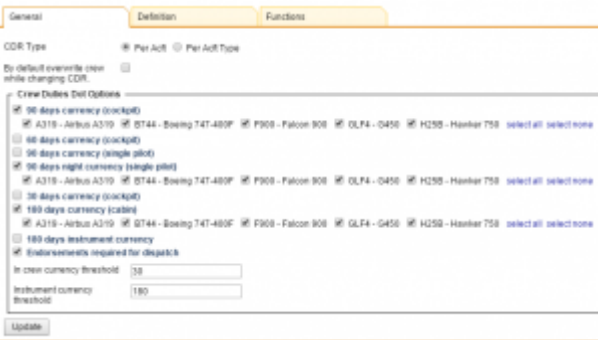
General | Definition | Functions

CDR Type
Per Acft
Per Acft Type

By default overwrite crew while changing CDR.

Crew Duties Def Options

90 days currency (cockpit)
A319 - Airbus A319
B744 - Boeing 747-400F
F900 - Falcon 900
GLF4 - G450
H25B - Hawker 750
select all
select none

60 days currency (cockpit)
90 days currency (single pilot)
90 days night currency (single pilot)
A319 - Airbus A319
B744 - Boeing 747-400F
F900 - Falcon 900
GLF4 - G450
H25B - Hawker 750
select all
select none

30 days currency (cockpit)
180 days currency (cabin)
A319 - Airbus A319
B744 - Boeing 747-400F
F900 - Falcon 900
GLF4 - G450
H25B - Hawker 750
select all
select none

180 days instrument currency
Endorsements required for dispatch

In crew currency threshold
30

Instrument currency threshold
180

Update